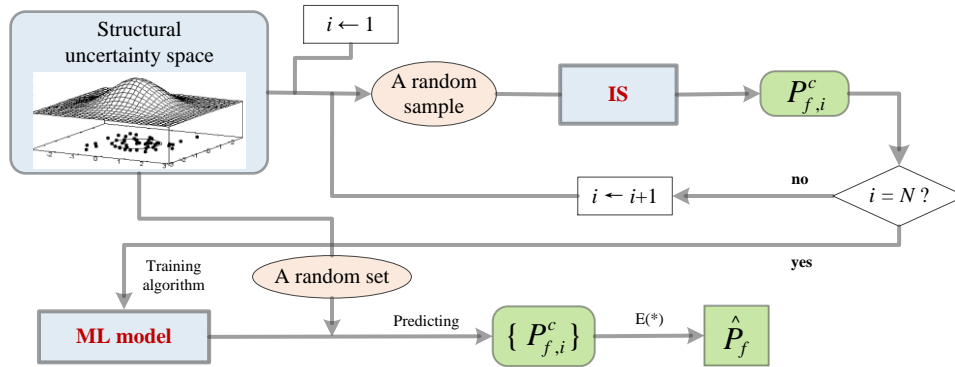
Structural uncertainty space

$i \leftarrow 1$

A random sample

IS

$P_{f,i}^{c}$

no

$i \leftarrow i+1$

$i = N$ ?

yes

Training algorithm

A random set

ML model

Predicting

$\{ P_{f,i}^{c} \}$

E(*)

$\hat{P}_f$